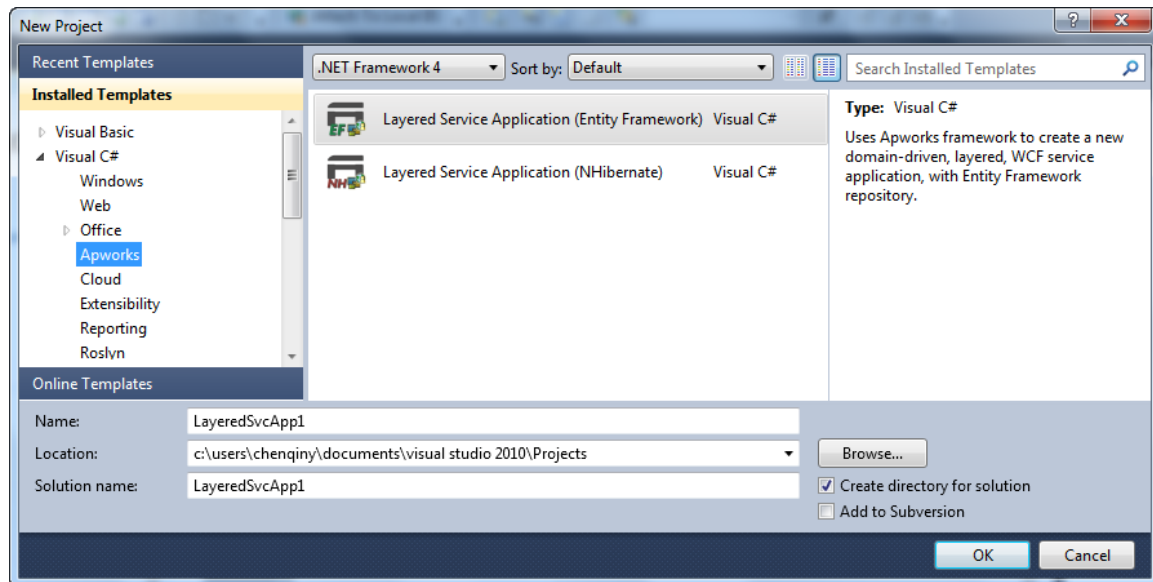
New Project

Recent Templates

Installed Templates

Visual Basic
Visual C#
Windows
Web
Office
Apworks
Cloud
Extensibility
Reporting
Roslyn

Online Templates

.NET Framework 4 Sort by: Default

Search Installed Templates

Layered Service Application (Entity Framework) Visual C#

Layered Service Application (NHibernate) Visual C#

Type: Visual C#

Uses Apworks framework to create a new domain-driven, layered, WCF service application, with Entity Framework repository.

Name: LayeredSvcApp1

Location: c:\users\chenqiny\documents\visual studio 2010\Projects

Browse...

Solution name: LayeredSvcApp1

Create directory for solution

Add to Subversion

OK

Cancel